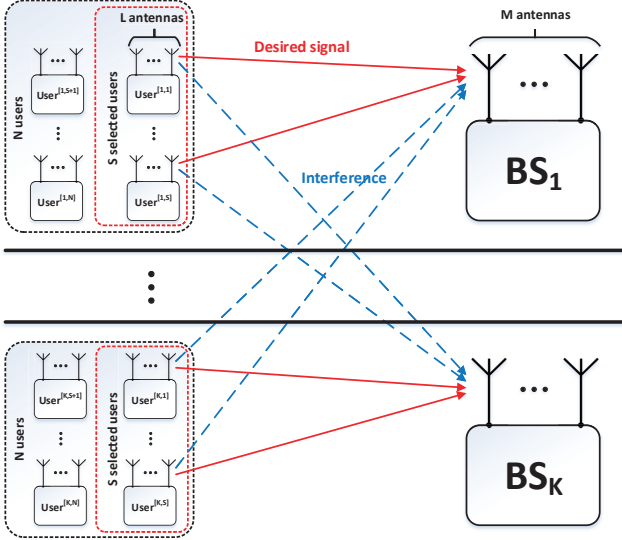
L antennas

M antennas

Desired signal

N users

S selected users

User$^{[1,S+1]}$

User$^{[1,1]}$

User$^{[1,N]}$

User$^{[1,S]}$

Interference

BS$_1$

N users

S selected users

User$^{[K,S+1]}$

User$^{[K,1]}$

User$^{[K,N]}$

User$^{[K,S]}$

BS$_K$